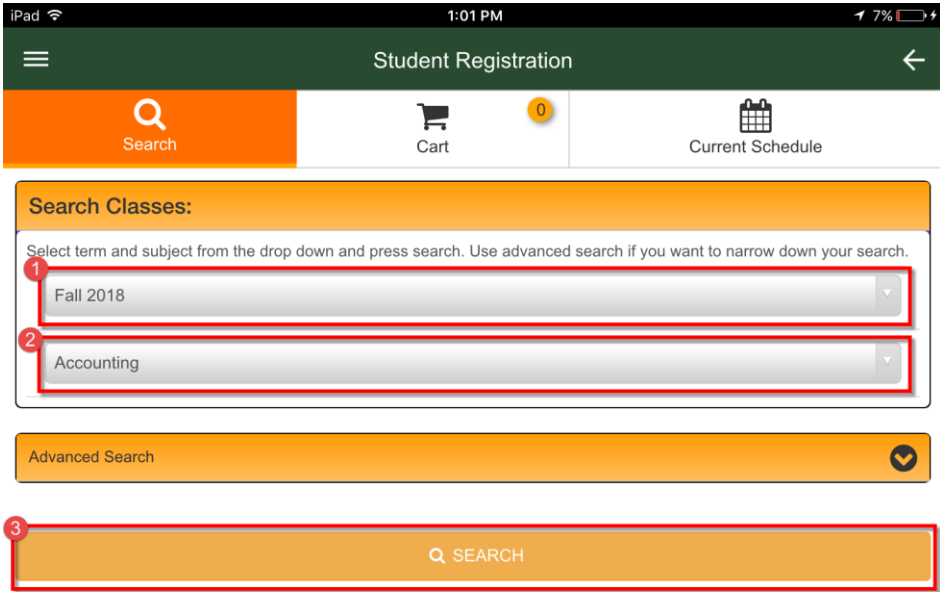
iPad 1:01 PM 7%

Student Registration

Search

Cart 0

Current Schedule

Search Classes:

Select term and subject from the drop down and press search. Use advanced search if you want to narrow down your search.

1

Fall 2018

2

Accounting

Advanced Search

3

SEARCH